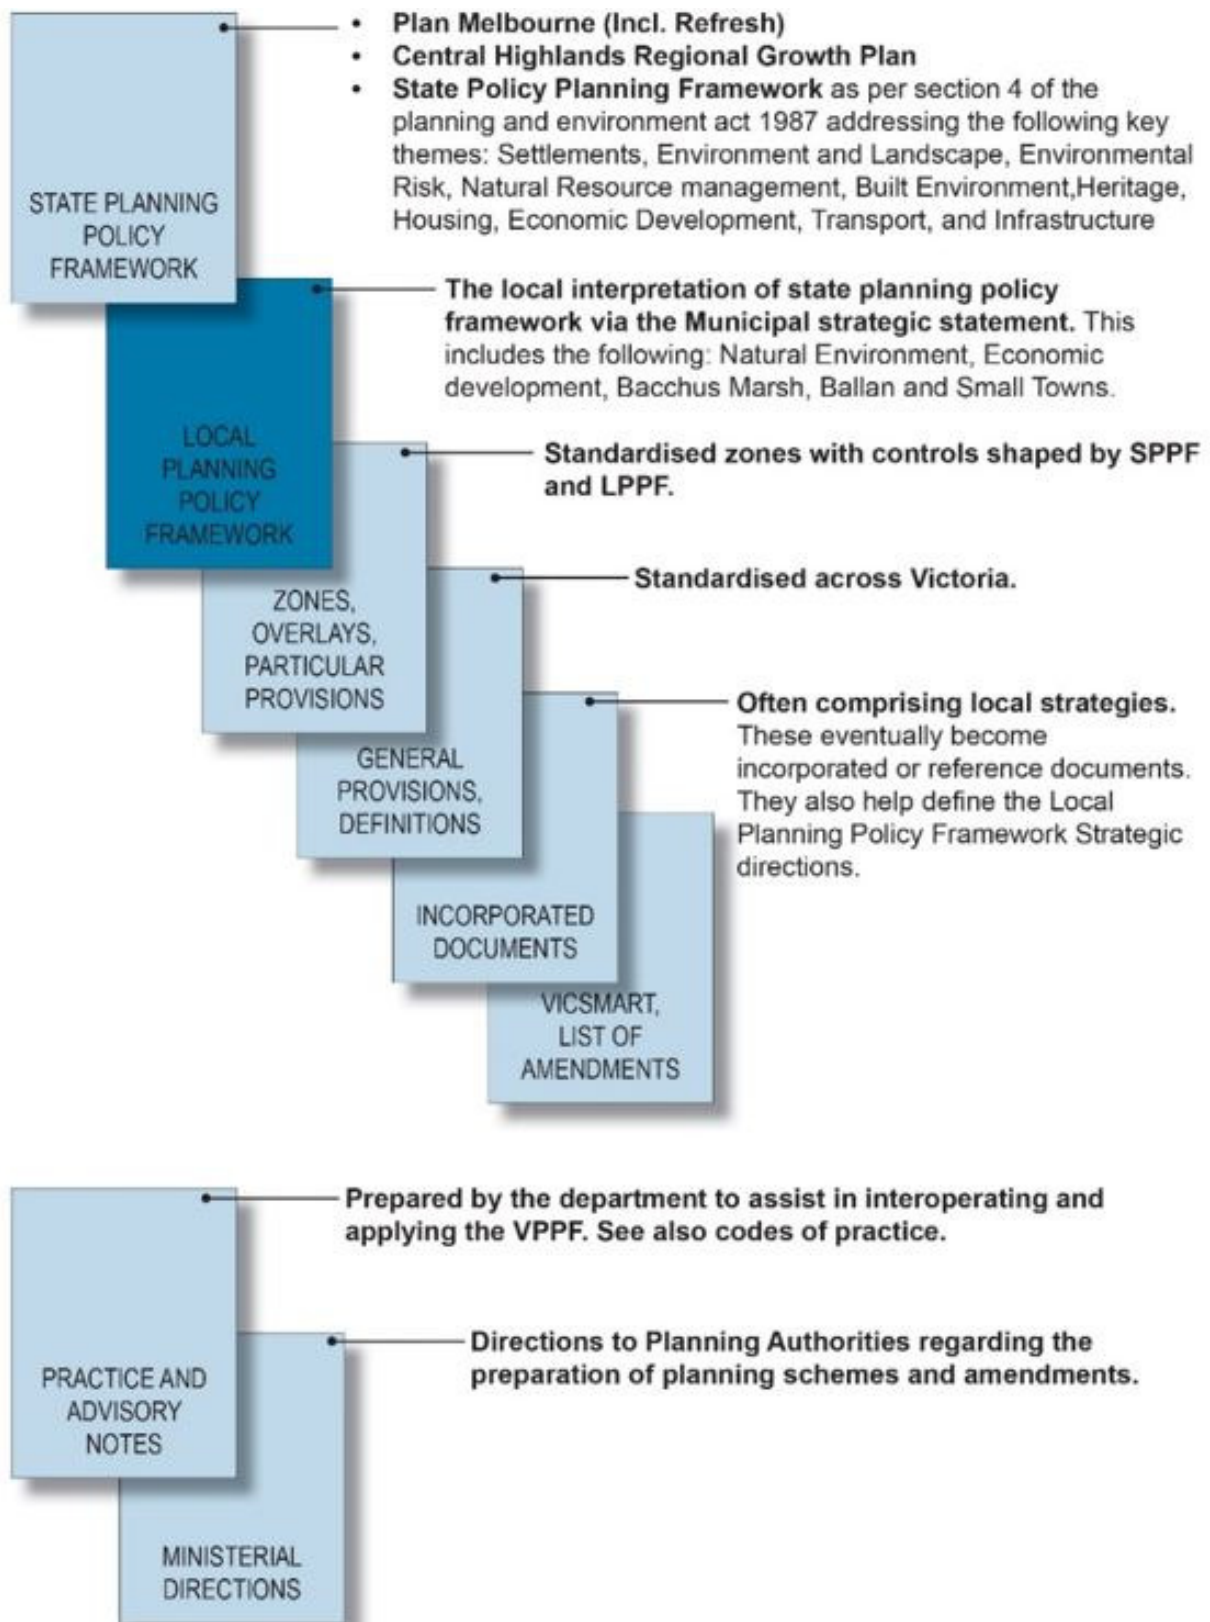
STATE PLANNING POLICY FRAMEWORK

- Plan Melbourne (Incl. Refresh)
- Central Highlands Regional Growth Plan
- State Policy Planning Framework as per section 4 of the planning and environment act 1987 addressing the following key themes: Settlements, Environment and Landscape, Environmental Risk, Natural Resource management, Built Environment,Heritage, Housing, Economic Development, Transport, and Infrastructure

LOCAL PLANNING POLICY FRAMEWORK

The local interpretation of state planning policy framework via the Municipal strategic statement. This includes the following: Natural Environment, Economic development, Bacchus Marsh, Ballan and Small Towns.

ZONES, OVERLAYS, PARTICULAR PROVISIONS

Standardised zones with controls shaped by SPPF and LPPF.

GENERAL PROVISIONS, DEFINITIONS

Standardised across Victoria.

INCORPORATED DOCUMENTS

Often comprising local strategies. These eventually become incorporated or reference documents. They also help define the Local Planning Policy Framework Strategic directions.

VICSMART, LIST OF AMENDMENTS

PRACTICE AND ADVISORY NOTES

Prepared by the department to assist in interoperating and applying the VPPF. See also codes of practice.

MINISTERIAL DIRECTIONS

Directions to Planning Authorities regarding the preparation of planning schemes and amendments.